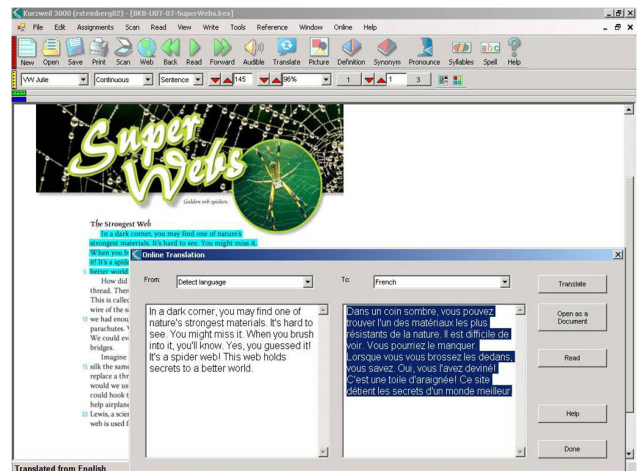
Kurzweil 3000 (rsteinberg02) - [BKB-U07-07-SuperWebs.kes]

File Edit Assignments Scan Read View Write Tools Reference Window Online Help

New Open Save Print Scan Web Back Read Forward Audible Translate Picture Definition Synonym Pronounce Syllables Spell Help

VW Julie | Continuous | Sentence | 145 | 96% | 1 | 1 | 3

Super Webs

Golden orb spiders.

The Strongest Web

In a dark corner, you may find one of nature's strongest materials. It's hard to see. You might miss it. When you b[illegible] it! It's a spid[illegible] better world.

5 How did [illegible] thread. Then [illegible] This is called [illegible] wire of the s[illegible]

10 we had enou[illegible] parachutes. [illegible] We could ev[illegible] bridges.

Imagine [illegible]

15 silk the sam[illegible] replace a thr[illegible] would we us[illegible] could hook t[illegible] help airplan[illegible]

20 Lewis, a scie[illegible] web is used f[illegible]

Online Translation

From: Detect language

To: French

Translate

Open as a Document

Read

Help

Done

In a dark corner, you may find one of nature's strongest materials. It's hard to see. You might miss it. When you brush into it, you'll know. Yes, you guessed it! It's a spider web! This web holds secrets to a better world.

Dans un coin sombre, vous pouvez trouver l'un des matériaux les plus résistants de la nature. Il est difficile de voir. Vous pourriez le manquer. Lorsque vous vous brossez les dedans, vous savez. Oui, vous l'avez deviné! C'est une toile d'araignée! Ce site détient les secrets d'un monde meilleur.

Translated from English